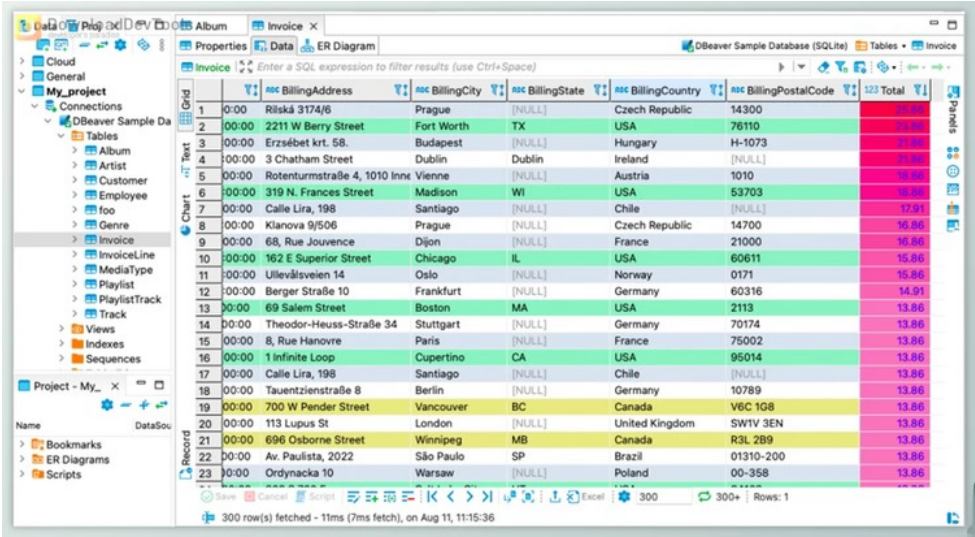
Data | Proj | Album | Invoice ×

Cloud
General
My_project
Connections
DBeaver Sample Da
Tables
Album
Artist
Customer
Employee
foo
Genre
Invoice
InvoiceLine
MediaType
Playlist
PlaylistTrack
Track
Views
Indexes
Sequences

Project - My_ ×
Name | DataSou
Bookmarks
ER Diagrams
Scripts

Properties | Data | ER Diagram | DBeaver Sample Database (SQLite) | Tables • | Invoice

Invoice | Enter a SQL expression to filter results (use Ctrl+Space)

Grid | Text | Chart | Record | Panels

| | | BillingAddress | BillingCity | BillingState | BillingCountry | BillingPostalCode | 123 Total |
|---|---|---|---|---|---|---|---|
| 1 | 0:00 | Rilská 3174/6 | Prague | [NULL] | Czech Republic | 14300 | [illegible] |
| 2 | 00:00 | 2211 W Berry Street | Fort Worth | TX | USA | 76110 | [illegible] |
| 3 | 00:00 | Erzsébet krt. 58. | Budapest | [NULL] | Hungary | H-1073 | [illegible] |
| 4 | 00:00 | 3 Chatham Street | Dublin | Dublin | Ireland | [NULL] | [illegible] |
| 5 | 00:00 | Rotenturmstraße 4, 1010 Inne | Vienne | [NULL] | Austria | 1010 | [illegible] |
| 6 | 00:00 | 319 N. Frances Street | Madison | WI | USA | 53703 | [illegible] |
| 7 | 00:00 | Calle Lira, 198 | Santiago | [NULL] | Chile | [NULL] | 17.91 |
| 8 | 00:00 | Klanova 9/506 | Prague | [NULL] | Czech Republic | 14700 | 16.86 |
| 9 | 00:00 | 68, Rue Jouvence | Dijon | [NULL] | France | 21000 | 16.86 |
| 10 | 00:00 | 162 E Superior Street | Chicago | IL | USA | 60611 | 15.86 |
| 11 | 00:00 | Ullevålsveien 14 | Oslo | [NULL] | Norway | 0171 | 15.86 |
| 12 | 00:00 | Berger Straße 10 | Frankfurt | [NULL] | Germany | 60316 | 14.91 |
| 13 | 00:00 | 69 Salem Street | Boston | MA | USA | 2113 | 13.86 |
| 14 | 00:00 | Theodor-Heuss-Straße 34 | Stuttgart | [NULL] | Germany | 70174 | 13.86 |
| 15 | 00:00 | 8, Rue Hanovre | Paris | [NULL] | France | 75002 | 13.86 |
| 16 | 00:00 | 1 Infinite Loop | Cupertino | CA | USA | 95014 | 13.86 |
| 17 | 00:00 | Calle Lira, 198 | Santiago | [NULL] | Chile | [NULL] | 13.86 |
| 18 | 00:00 | Tauentzienstraße 8 | Berlin | [NULL] | Germany | 10789 | 13.86 |
| 19 | 00:00 | 700 W Pender Street | Vancouver | BC | Canada | V6C 1G8 | 13.86 |
| 20 | 00:00 | 113 Lupus St | London | [NULL] | United Kingdom | SW1V 3EN | 13.86 |
| 21 | 00:00 | 696 Osborne Street | Winnipeg | MB | Canada | R3L 2B9 | 13.86 |
| 22 | 00:00 | Av. Paulista, 2022 | São Paulo | SP | Brazil | 01310-200 | 13.86 |
| 23 | 00:00 | Ordynacka 10 | Warsaw | [NULL] | Poland | 00-358 | 13.86 |

Save | Cancel | Script | Excel | 300 | 300+ | Rows: 1

300 row(s) fetched - 11ms (7ms fetch), on Aug 11, 11:15:36